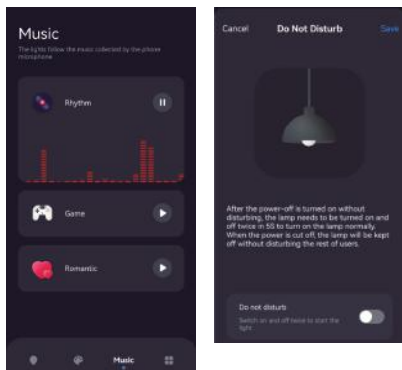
Music

The lights follow the music collected by the phone microphone

Rhythm

Game

Romantic

Music

Cancel Do Not Disturb Save

After the power-off is turned on without disturbing, the lamp needs to be turned on and off twice in 5S to turn on the lamp normally. When the power is cut off, the lamp will be kept off without disturbing the rest of users.

Do not disturb

Switch on and off twice to start the light